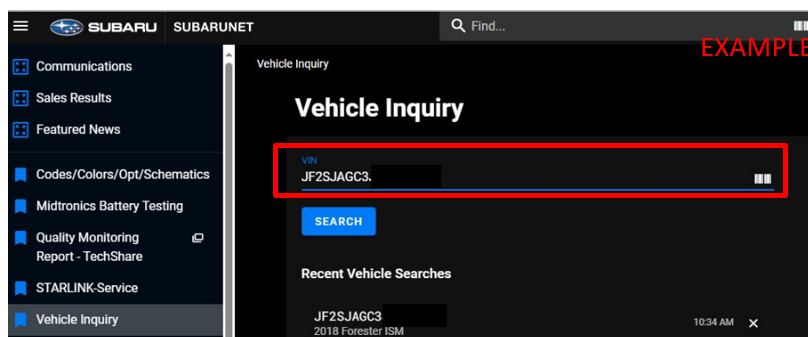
SUBARU SUBARUNET

Find...

EXAMPLE

Communications

Sales Results

Featured News

Codes/Colors/Opt/Schematics

Midtronics Battery Testing

Quality Monitoring Report - TechShare

STARLINK-Service

Vehicle Inquiry

Vehicle Inquiry

Vehicle Inquiry

VIN

JF2SJAGC3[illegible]

SEARCH

Recent Vehicle Searches

JF2SJAGC3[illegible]

2018 Forester ISM

10:34 AM ✕